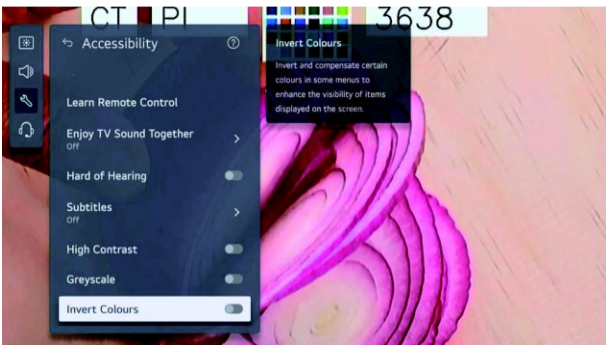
CT PI 3638

Accessibility

Learn Remote Control

Enjoy TV Sound Together
Off

Hard of Hearing

Subtitles
Off

High Contrast

Greyscale

Invert Colours

Invert Colours

Invert and compensate certain colours in some menus to enhance the visibility of items displayed on the screen.